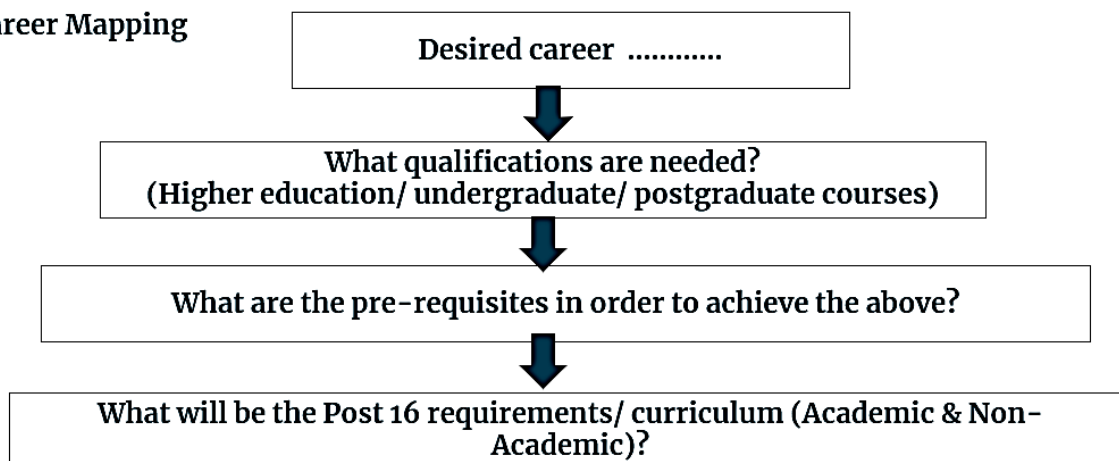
areer Mapping

Desired career ............

What qualifications are needed?
(Higher education/ undergraduate/ postgraduate courses)

What are the pre-requisites in order to achieve the above?

What will be the Post 16 requirements/ curriculum (Academic & Non-Academic)?